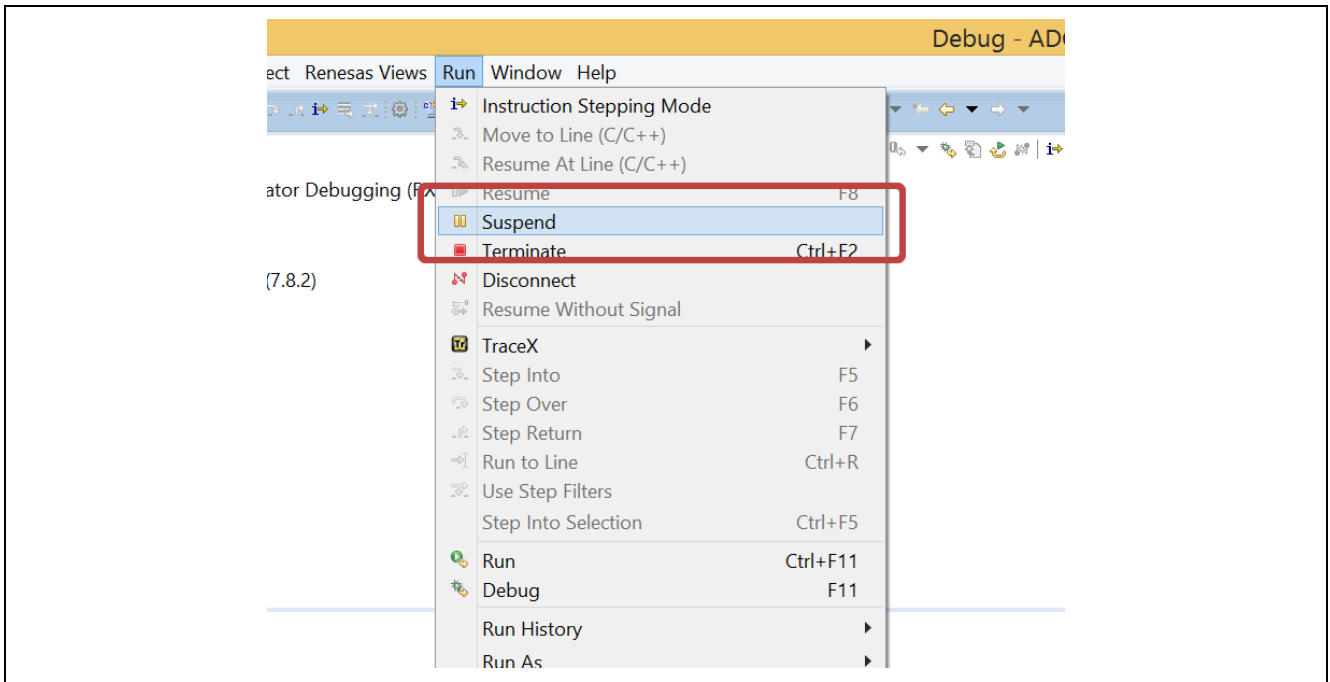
Debug - AD

ect Renesas Views Run Window Help

ator Debugging (R

(7.8.2)

Instruction Stepping Mode
Move to Line (C/C++)
Resume At Line (C/C++)
Resume F8
Suspend
Terminate Ctrl+F2
Disconnect
Resume Without Signal
TraceX
Step Into F5
Step Over F6
Step Return F7
Run to Line Ctrl+R
Use Step Filters
Step Into Selection Ctrl+F5
Run Ctrl+F11
Debug F11
Run History
Run As